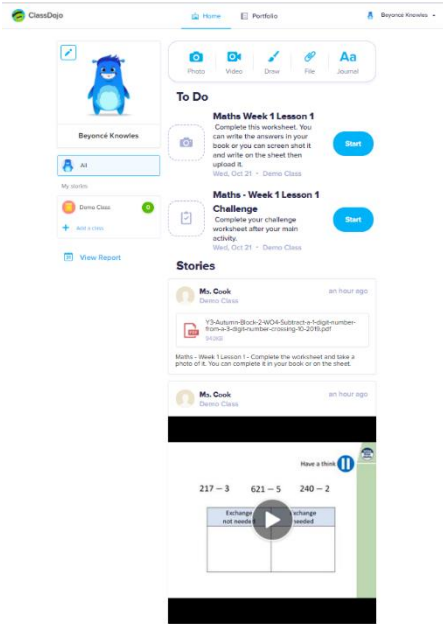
ClassDojo

Home

Portfolio

Beyoncé Knowles

Beyoncé Knowles

All

My stories

Demo Class

0

Add a class

View Report

Photo

Video

Draw

File

Journal

To Do

Maths Week 1 Lesson 1

Complete this worksheet. You can write the answers in your book or you can screen shot it and write on the sheet then upload it.

Wed, Oct 21 • Demo Class

Start

Maths - Week 1 Lesson 1 Challenge

Complete your challenge worksheet after your main activity.

Wed, Oct 21 • Demo Class

Start

Stories

Ms. Cook

Demo Class

an hour ago

Y3-Autumn-Block-2-WO4-Subtract-a-1-digit-number-from-a-3-digit-number-crossing-10-2019.pdf

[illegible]

Maths - Week 1 Lesson 1 - Complete the worksheet and take a photo of it. You can complete it in your book or on the sheet.

Ms. Cook

Demo Class

an hour ago

Have a think

$217 - 3$ $621 - 5$ $240 - 2$

| Exchange not needed | Exchange needed |
|---|---|
| | |